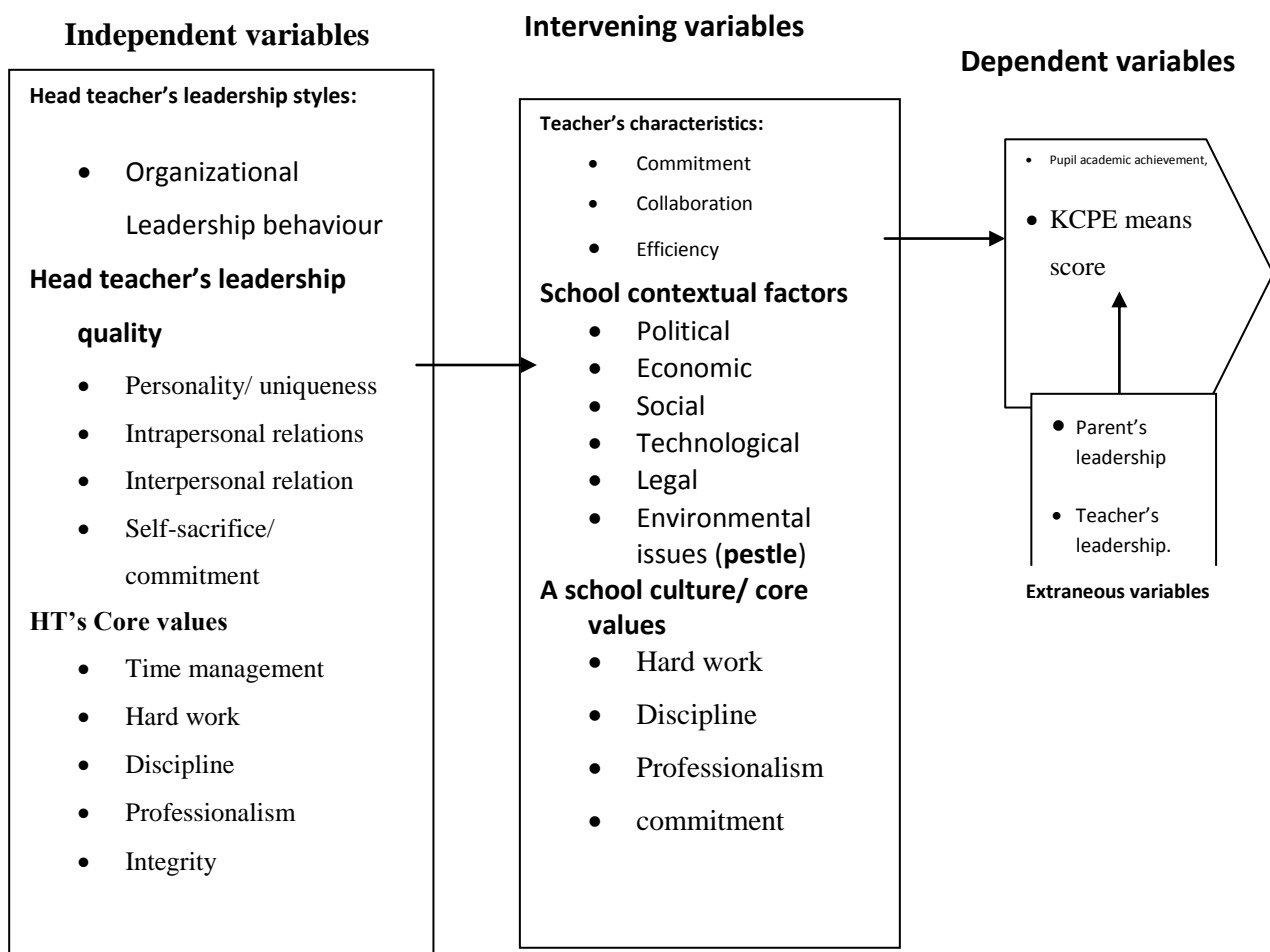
Independent variables

Intervening variables

Dependent variables

Head teacher's leadership styles:

- Organizational Leadership behaviour

Head teacher's leadership quality

- Personality/ uniqueness
- Intrapersonal relations
- Interpersonal relation
- Self-sacrifice/ commitment

HT's Core values

- Time management
- Hard work
- Discipline
- Professionalism
- Integrity

Teacher's characteristics:

- Commitment
- Collaboration
- Efficiency

School contextual factors

- Political
- Economic
- Social
- Technological
- Legal
- Environmental issues (pestle)

A school culture/ core values

- Hard work
- Discipline
- Professionalism
- commitment

- Pupil academic achievement,
- KCPE means score

- Parent's leadership
- Teacher's leadership.

Extraneous variables